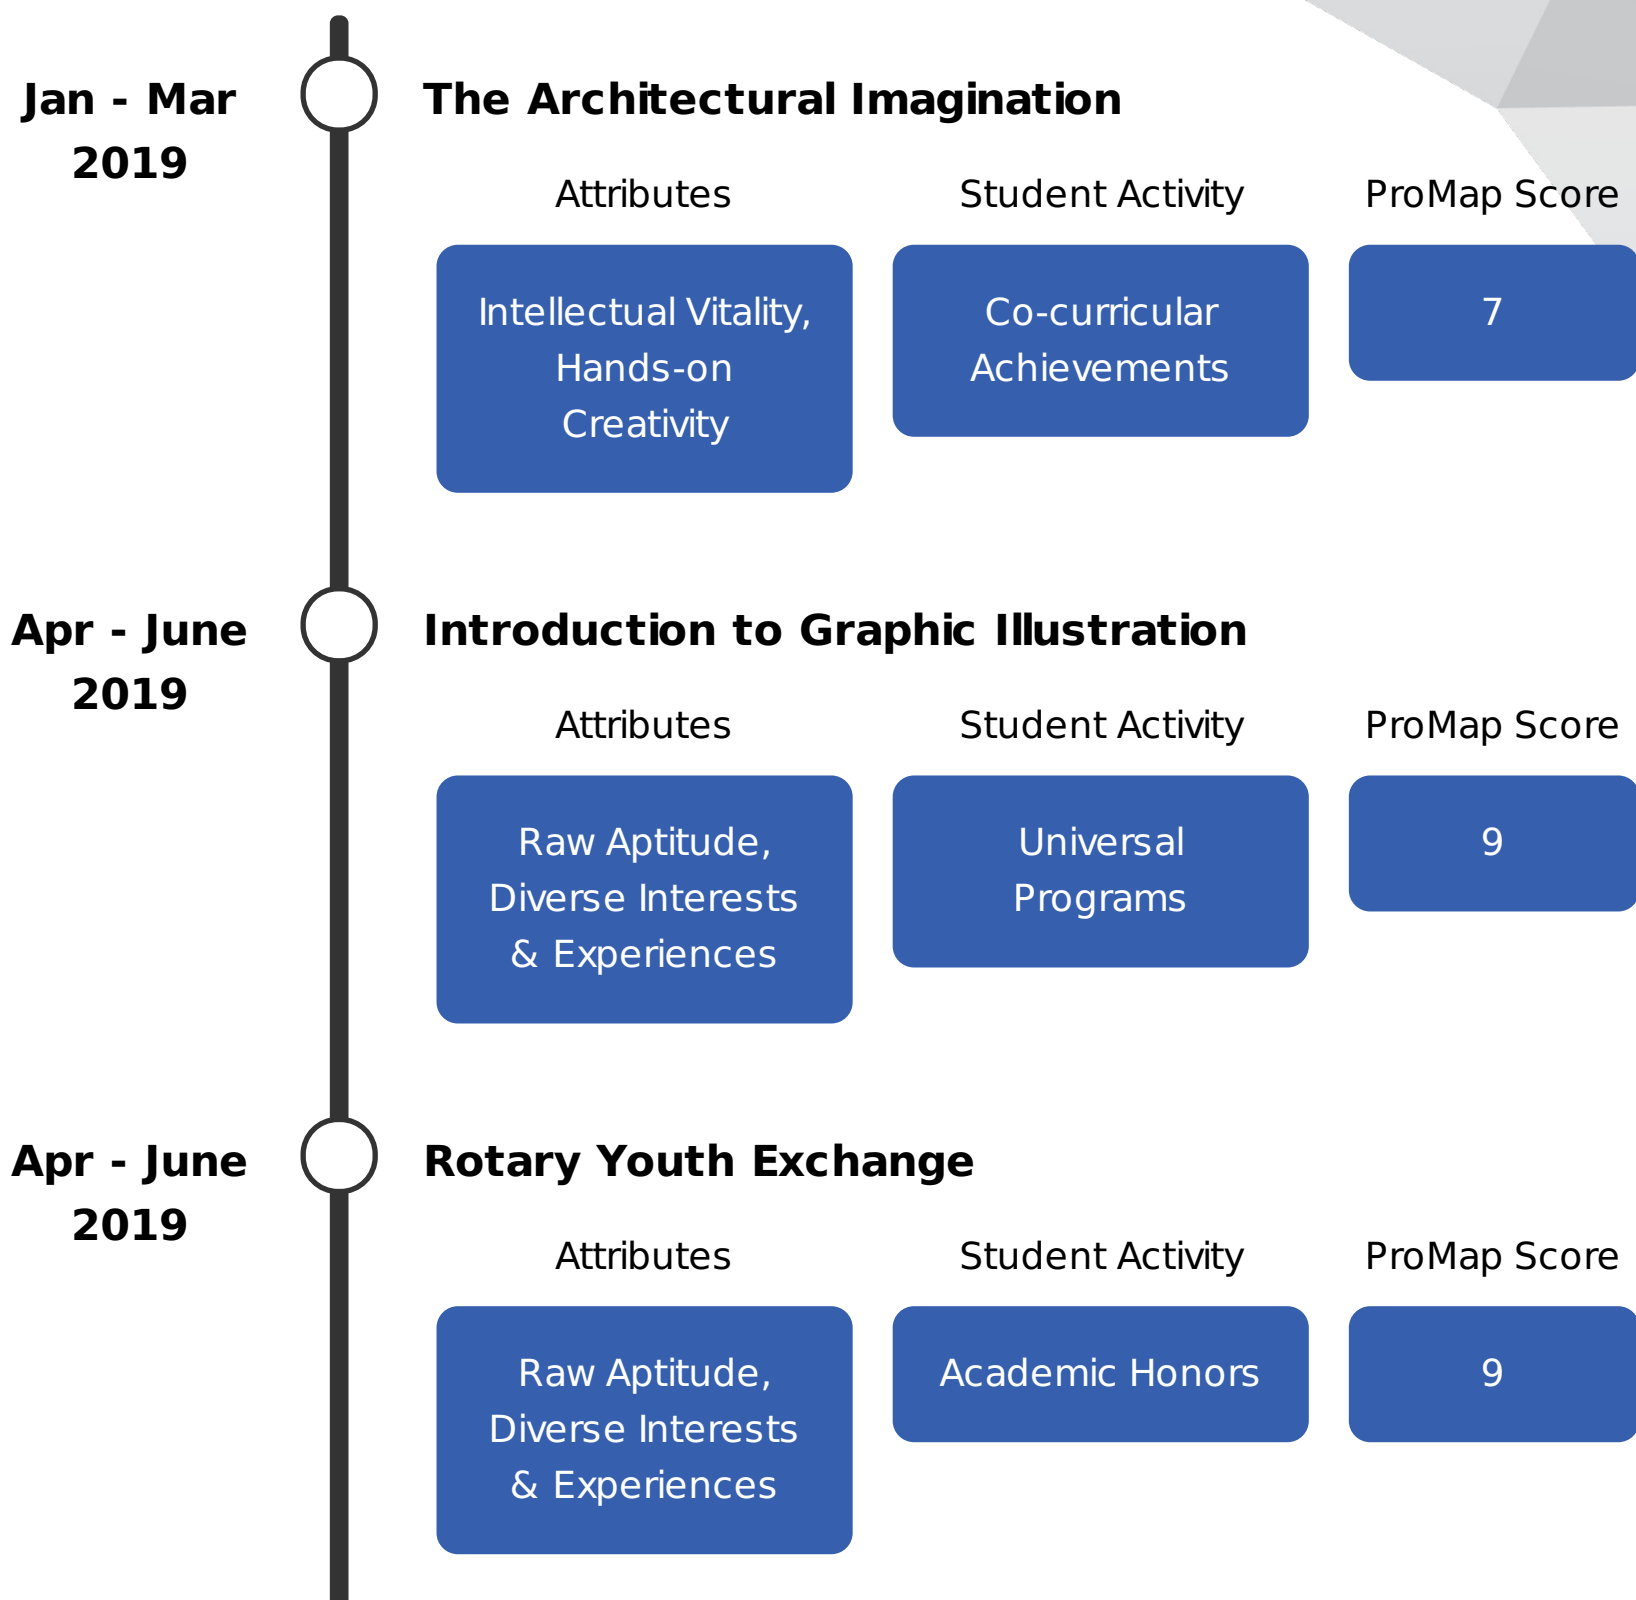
Jan - Mar 2019

The Architectural Imagination

Attributes

Intellectual Vitality, Hands-on Creativity

Student Activity

Co-curricular Achievements

ProMap Score

7

Apr - June 2019

Introduction to Graphic Illustration

Attributes

Raw Aptitude, Diverse Interests & Experiences

Student Activity

Universal Programs

ProMap Score

9

Apr - June 2019

Rotary Youth Exchange

Attributes

Raw Aptitude, Diverse Interests & Experiences

Student Activity

Academic Honors

ProMap Score

9